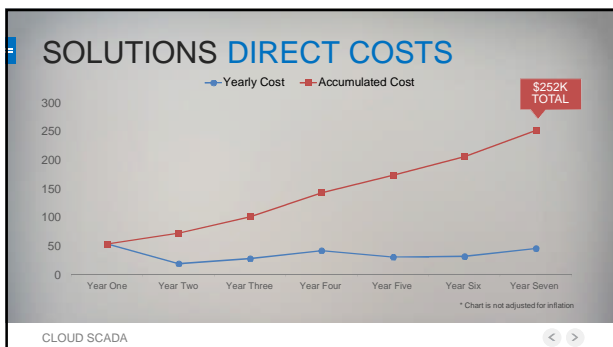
SOLUTIONS DIRECT COSTS

Yearly Cost
Accumulated Cost

$252K TOTAL

300
250
200
150
100
50
0

Year One
Year Two
Year Three
Year Four
Year Five
Year Six
Year Seven

* Chart is not adjusted for inflation

CLOUD SCADA